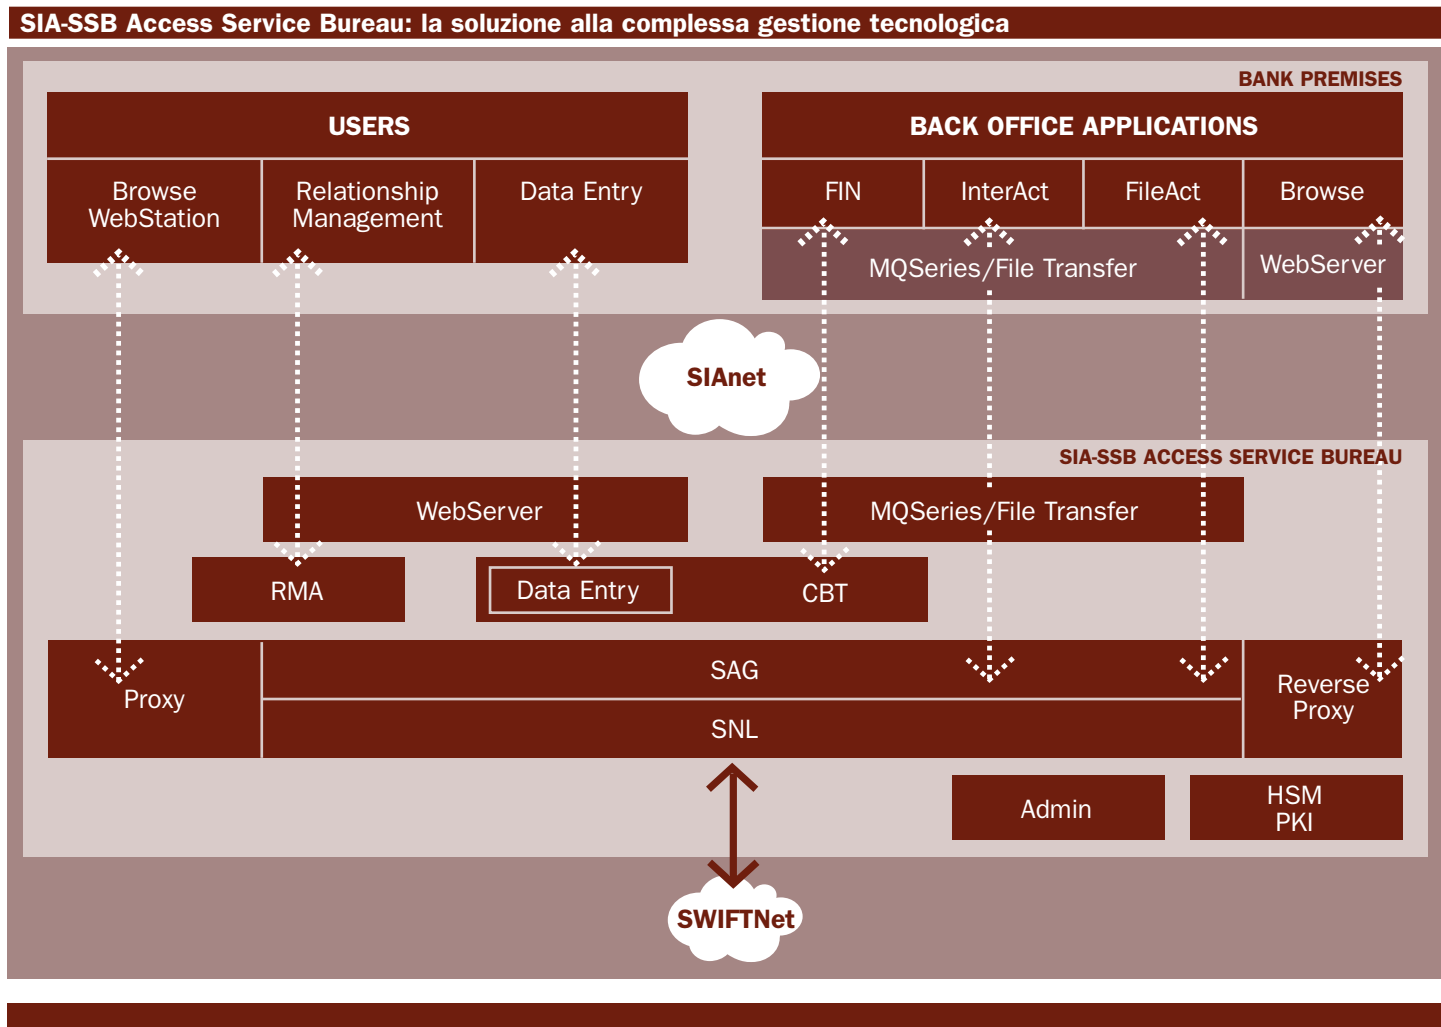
SIA-SSB Access Service Bureau: la soluzione alla complessa gestione tecnologica

BANK PREMISES

USERS

Browse WebStation

Relationship Management

Data Entry

BACK OFFICE APPLICATIONS

FIN

InterAct

FileAct

Browse

MQSeries/File Transfer

WebServer

SIAnet

SIA-SSB ACCESS SERVICE BUREAU

WebServer

MQSeries/File Transfer

RMA

Data Entry

CBT

Proxy

SAG

SNL

Reverse Proxy

Admin

HSM PKI

SWIFTNet